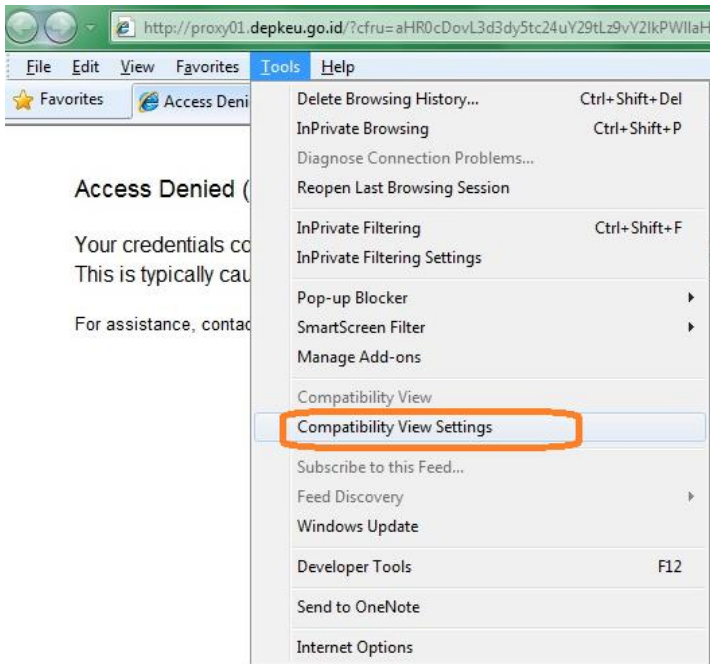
http://proxy01.depkeu.go.id/?cfru=aHR0cDovL3d3dy5tc24uY29tLz9vY2lkPWIlaH

File Edit View Favorites Tools Help

Favorites Access Deni

Access Denied (

Your credentials co
This is typically cau

For assistance, contac

Delete Browsing History... Ctrl+Shift+Del
InPrivate Browsing Ctrl+Shift+P
Diagnose Connection Problems...
Reopen Last Browsing Session

InPrivate Filtering Ctrl+Shift+F
InPrivate Filtering Settings

Pop-up Blocker
SmartScreen Filter
Manage Add-ons

Compatibility View
Compatibility View Settings

Subscribe to this Feed...
Feed Discovery
Windows Update

Developer Tools F12

Send to OneNote

Internet Options